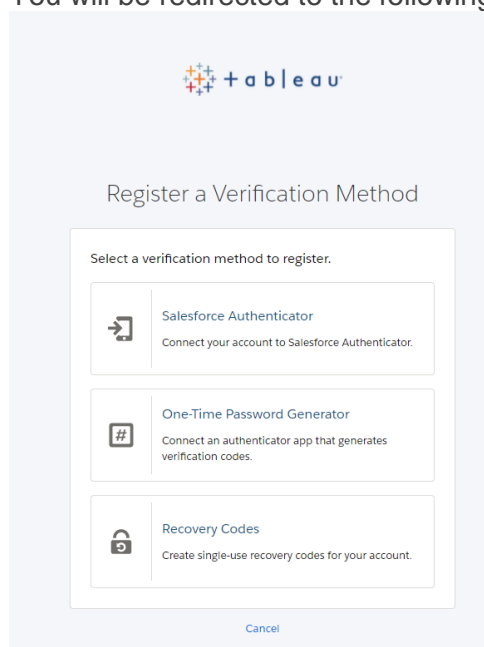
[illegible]ou will be redirected to the following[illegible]

+ableau

Register a Verification Method

Select a verification method to register.

Salesforce Authenticator
Connect your account to Salesforce Authenticator.

One-Time Password Generator
Connect an authenticator app that generates verification codes.

Recovery Codes
Create single-use recovery codes for your account.

Cancel